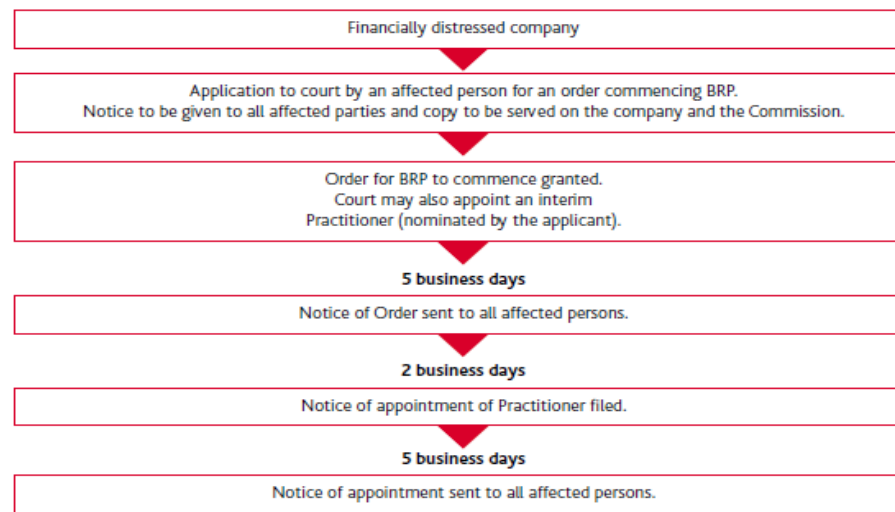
Financially distressed company

Application to court by an affected person for an order commencing BRP.
Notice to be given to all affected parties and copy to be served on the company and the Commission.

Order for BRP to commence granted.
Court may also appoint an interim
Practitioner (nominated by the applicant).

**5 business days**

Notice of Order sent to all affected persons.

**2 business days**

Notice of appointment of Practitioner filed.

**5 business days**

Notice of appointment sent to all affected persons.